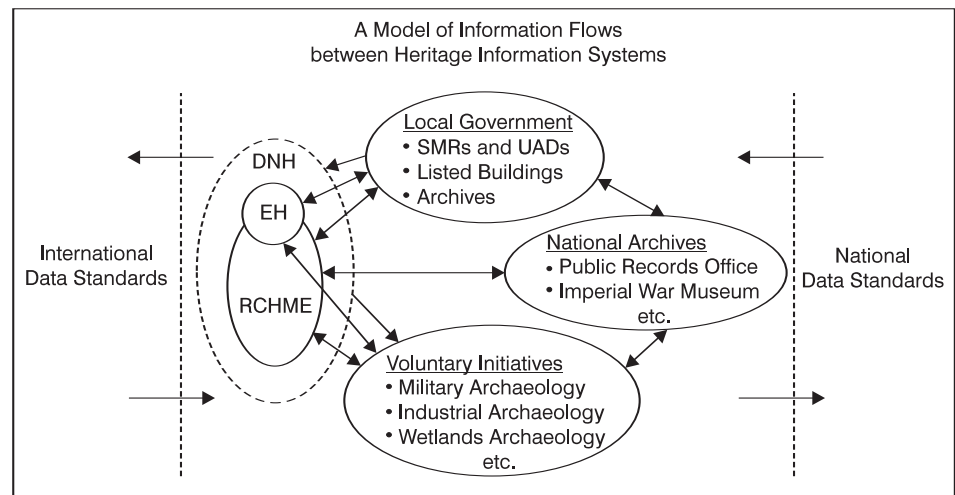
A Model of Information Flows between Heritage Information Systems

International Data Standards

DNH

EH

RCHME

Local Government
• SMRs and UADs
• Listed Buildings
• Archives

National Archives
• Public Records Office
• Imperial War Museum
etc.

Voluntary Initiatives
• Military Archaeology
• Industrial Archaeology
• Wetlands Archaeology
etc.

National Data Standards